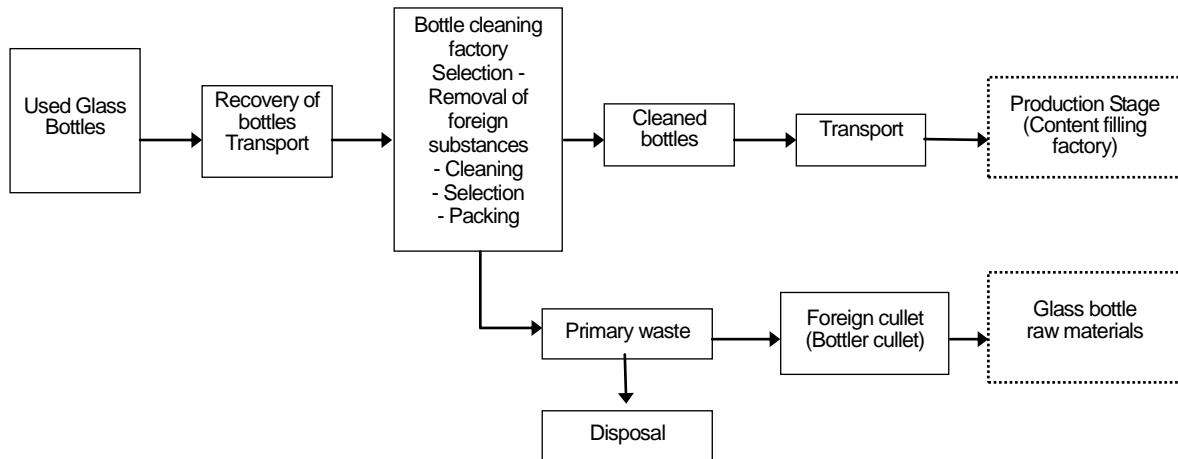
Used Glass Bottles

Recovery of bottles Transport

Bottle cleaning factory Selection - Removal of foreign substances
- Cleaning
- Selection
- Packing

Cleaned bottles

Transport

Production Stage (Content filling factory)

Primary waste

Foreign cullet (Bottler cullet)

Glass bottle raw materials

Disposal